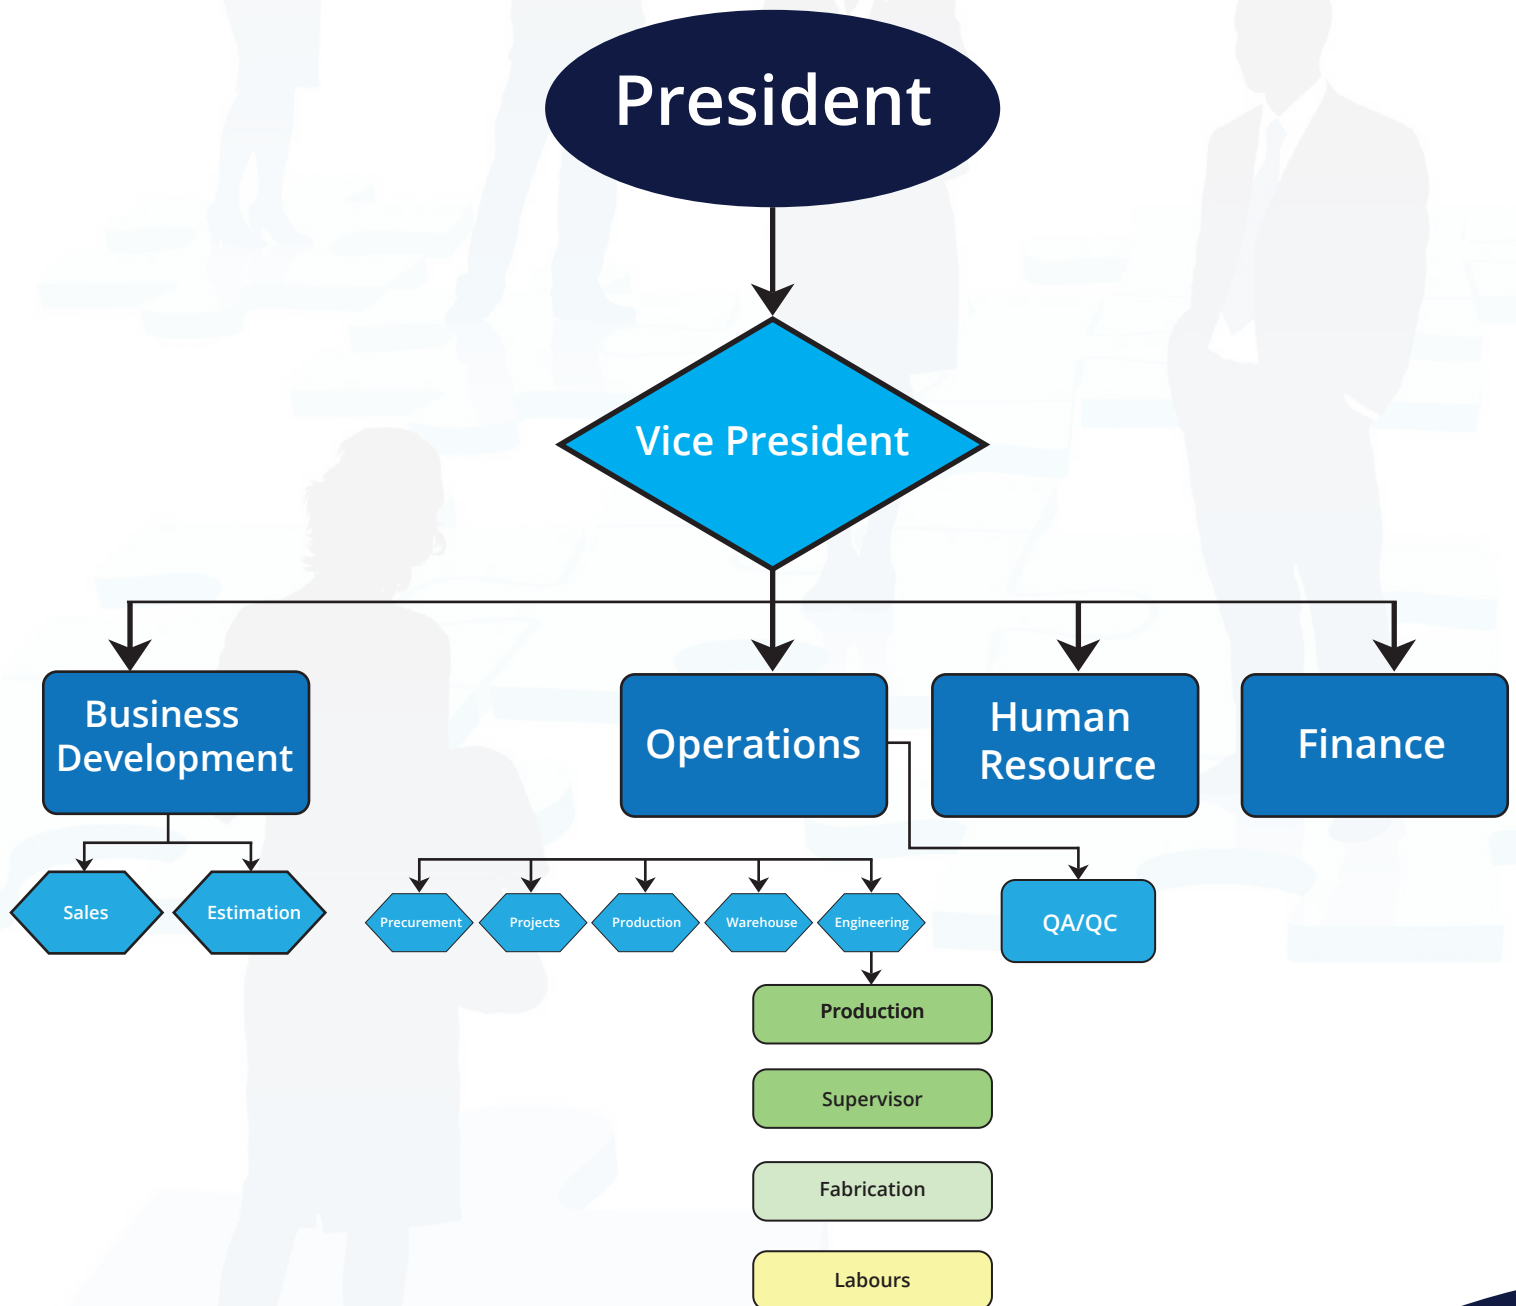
President

Vice President

Business Development

Operations

Human Resource

Finance

Sales

Estimation

Precurement

Projects

Production

Warehouse

Engineering

QA/QC

Production

Supervisor

Fabrication

Labours